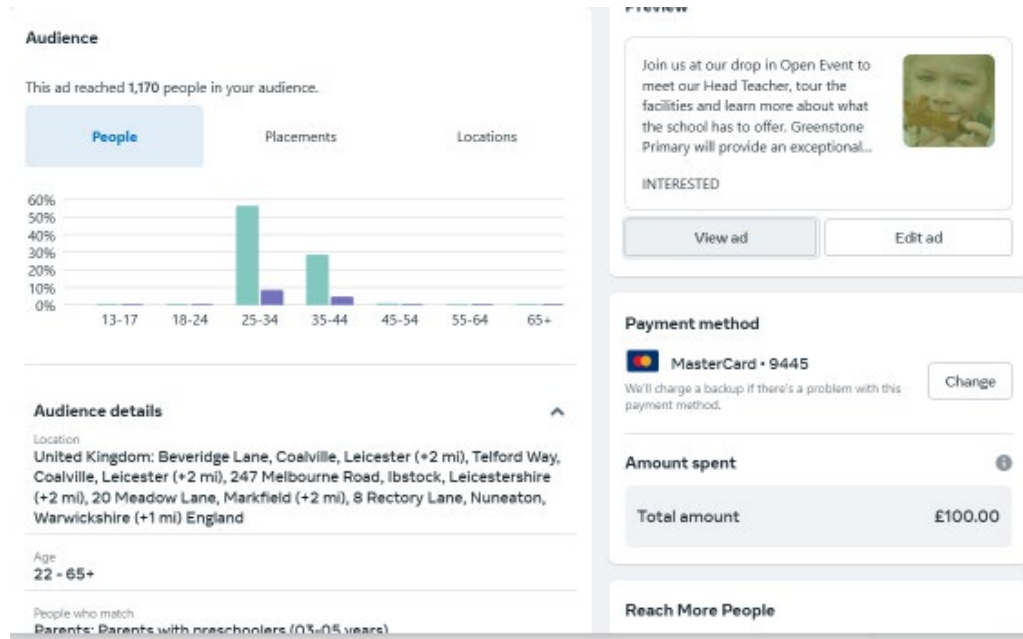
Audience

This ad reached 1,170 people in your audience.

People

Placements

Locations

60%
50%
40%
30%
20%
10%
0%

13-17
18-24
25-34
35-44
45-54
55-64
65+

Audience details

Location
United Kingdom: Beveridge Lane, Coalville, Leicester (+2 mi), Telford Way, Coalville, Leicester (+2 mi), 247 Melbourne Road, Ibstock, Leicestershire (+2 mi), 20 Meadow Lane, Markfield (+2 mi), 8 Rectory Lane, Nuneaton, Warwickshire (+1 mi) England

Age
22 - 65+

People who match
Parents: Parents with preschoolers (03-05 years)

Preview

Join us at our drop in Open Event to meet our Head Teacher, tour the facilities and learn more about what the school has to offer. Greenstone Primary will provide an exceptional...

INTERESTED

View ad

Edit ad

Payment method

MasterCard • 9445

We'll charge a backup if there's a problem with this payment method.

Change

Amount spent

Total amount

£100.00

Reach More People